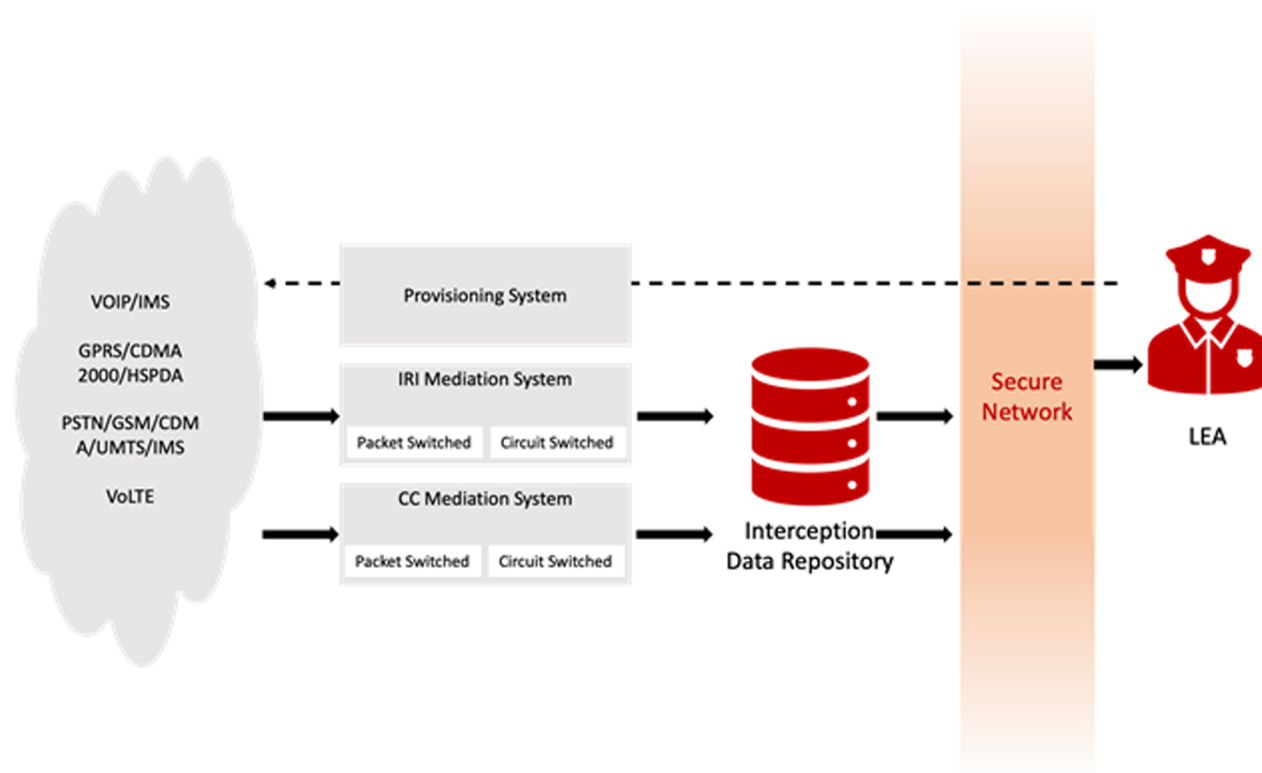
VOIP/IMS

GPRS/CDMA 2000/HSPDA

PSTN/GSM/CDMA/UMTS/IMS

VoLTE

Provisioning System

IRI Mediation System

Packet Switched

Circuit Switched

CC Mediation System

Packet Switched

Circuit Switched

Interception Data Repository

Secure Network

LEA